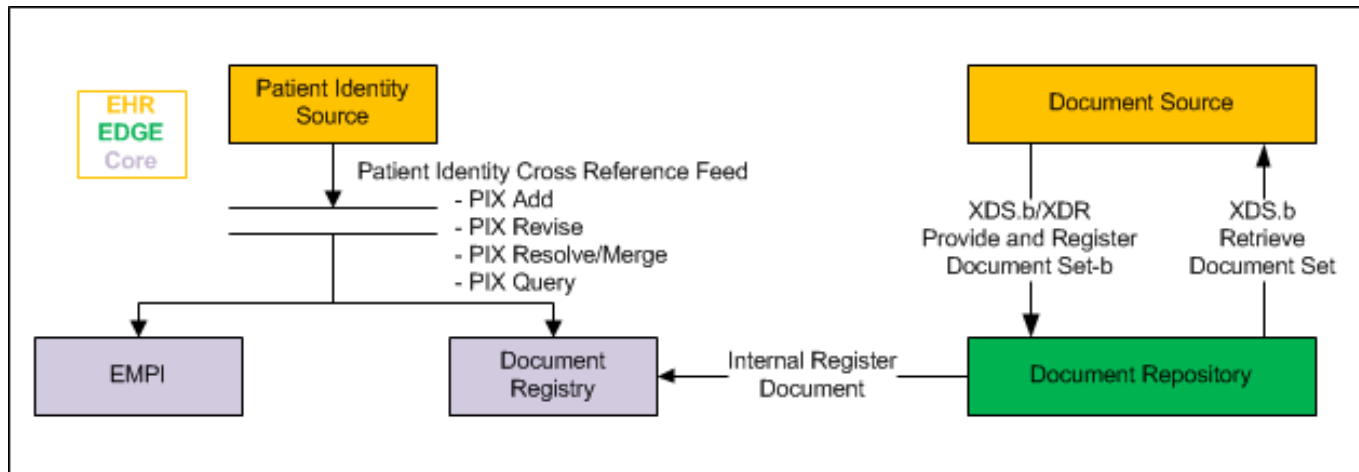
EHR
EDGE
Core

Patient Identity Source

Patient Identity Cross Reference Feed
- PIX Add
- PIX Revise
- PIX Resolve/Merge
- PIX Query

Document Source

XDS.b/XDR
Provide and Register
Document Set-b

XDS.b
Retrieve
Document Set

EMPI

Document Registry

Internal Register
Document

Document Repository